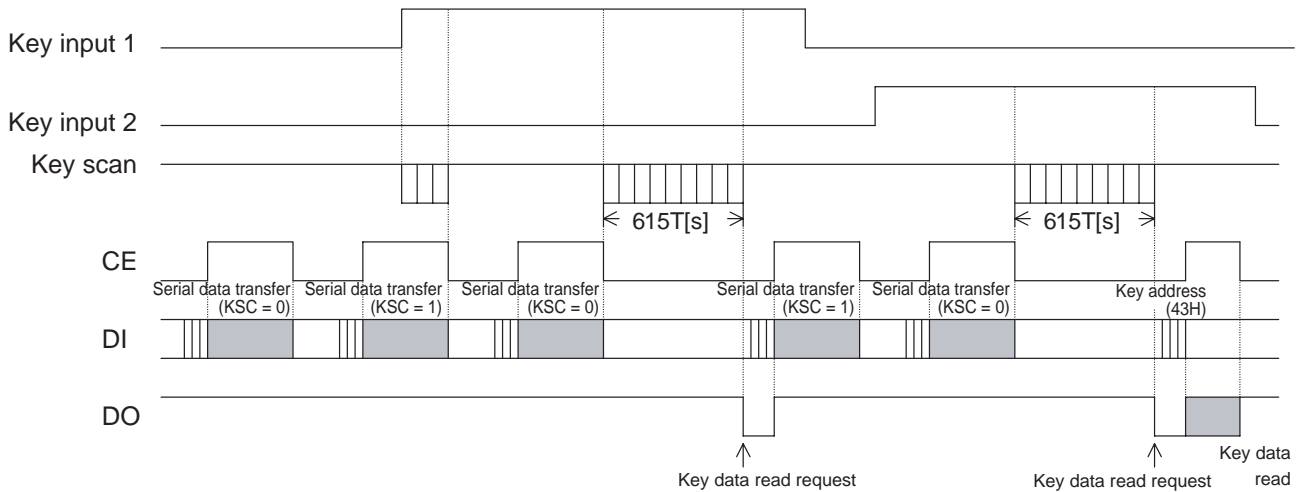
Key input 1

Key input 2

Key scan

615T[s]

615T[s]

CE

Serial data transfer (KSC = 0)

Serial data transfer (KSC = 1)

Serial data transfer (KSC = 0)

Serial data transfer (KSC = 1)

Serial data transfer (KSC = 0)

Key address (43H)

DI

DO

Key data read request

Key data read request

Key data read